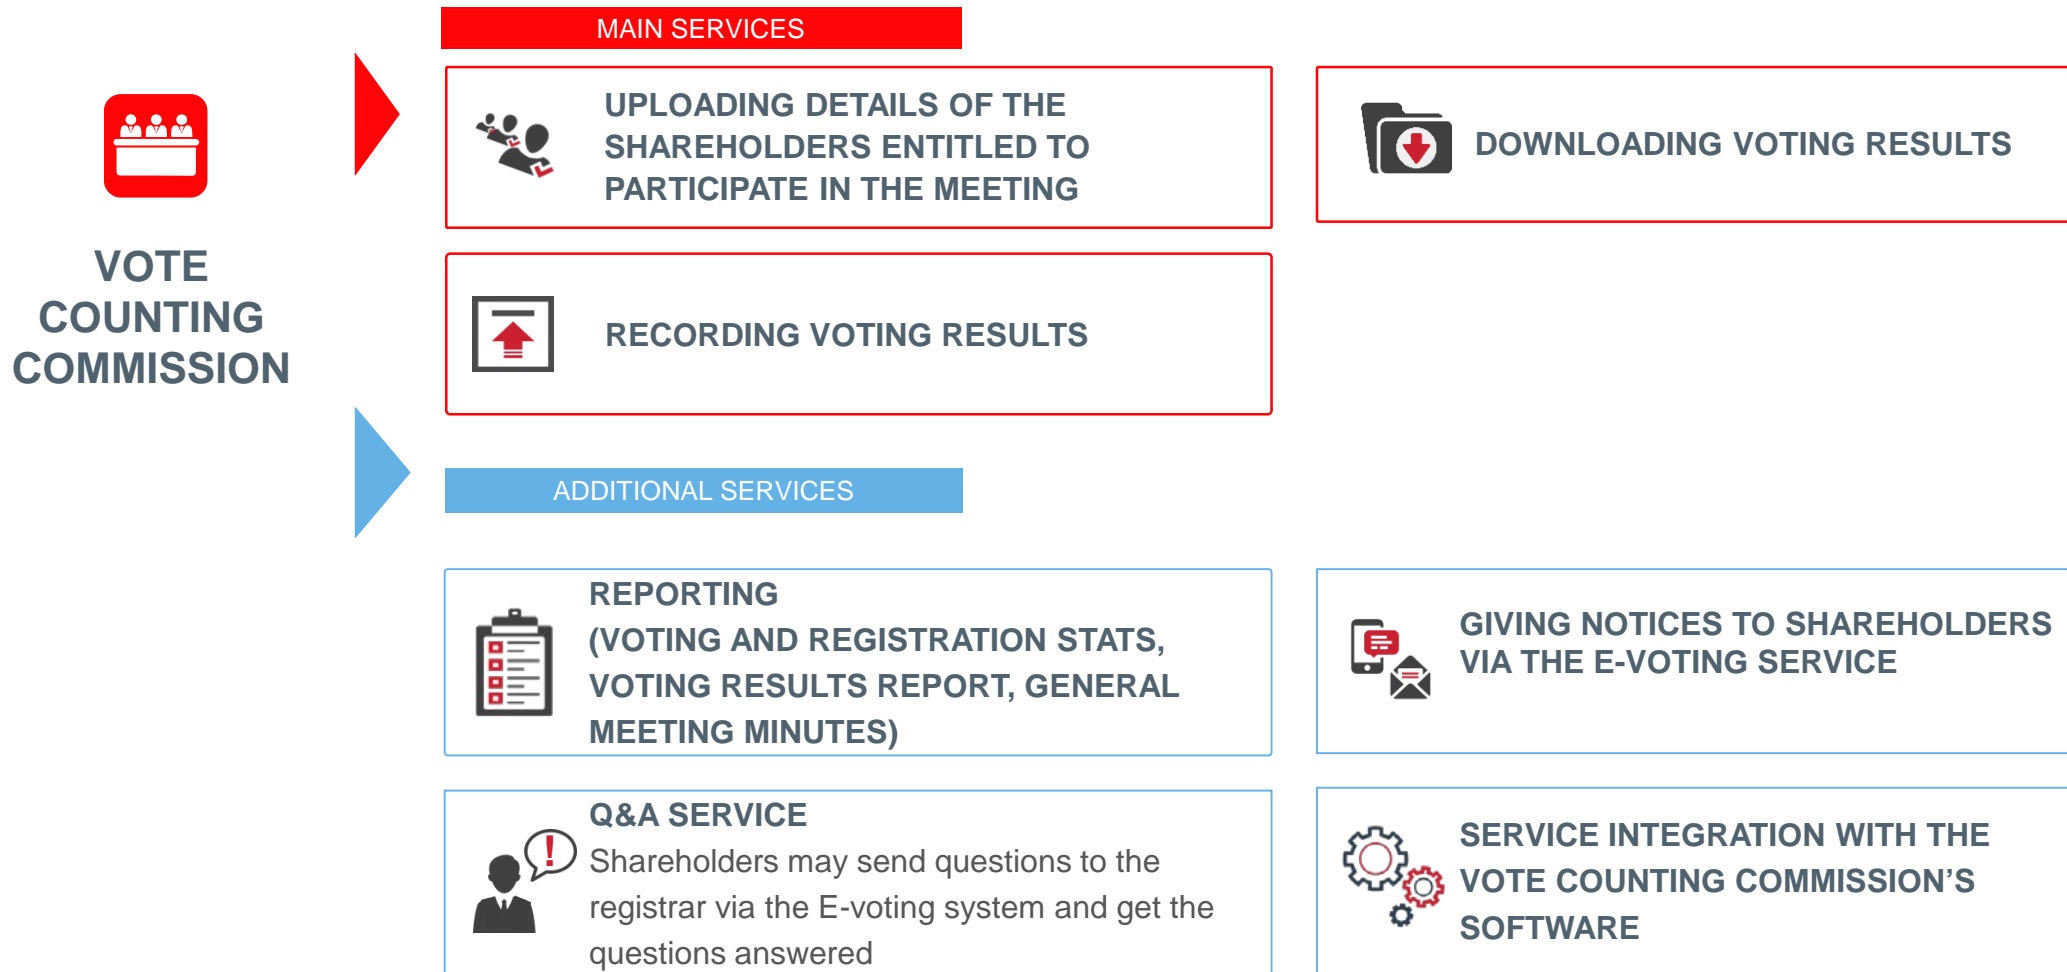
VOTE COUNTING COMMISSION

MAIN SERVICES

UPLOADING DETAILS OF THE SHAREHOLDERS ENTITLED TO PARTICIPATE IN THE MEETING

DOWNLOADING VOTING RESULTS

RECORDING VOTING RESULTS

ADDITIONAL SERVICES

REPORTING
(VOTING AND REGISTRATION STATS, VOTING RESULTS REPORT, GENERAL MEETING MINUTES)

GIVING NOTICES TO SHAREHOLDERS VIA THE E-VOTING SERVICE

Q&A SERVICE
Shareholders may send questions to the registrar via the E-voting system and get the questions answered

SERVICE INTEGRATION WITH THE VOTE COUNTING COMMISSION'S SOFTWARE